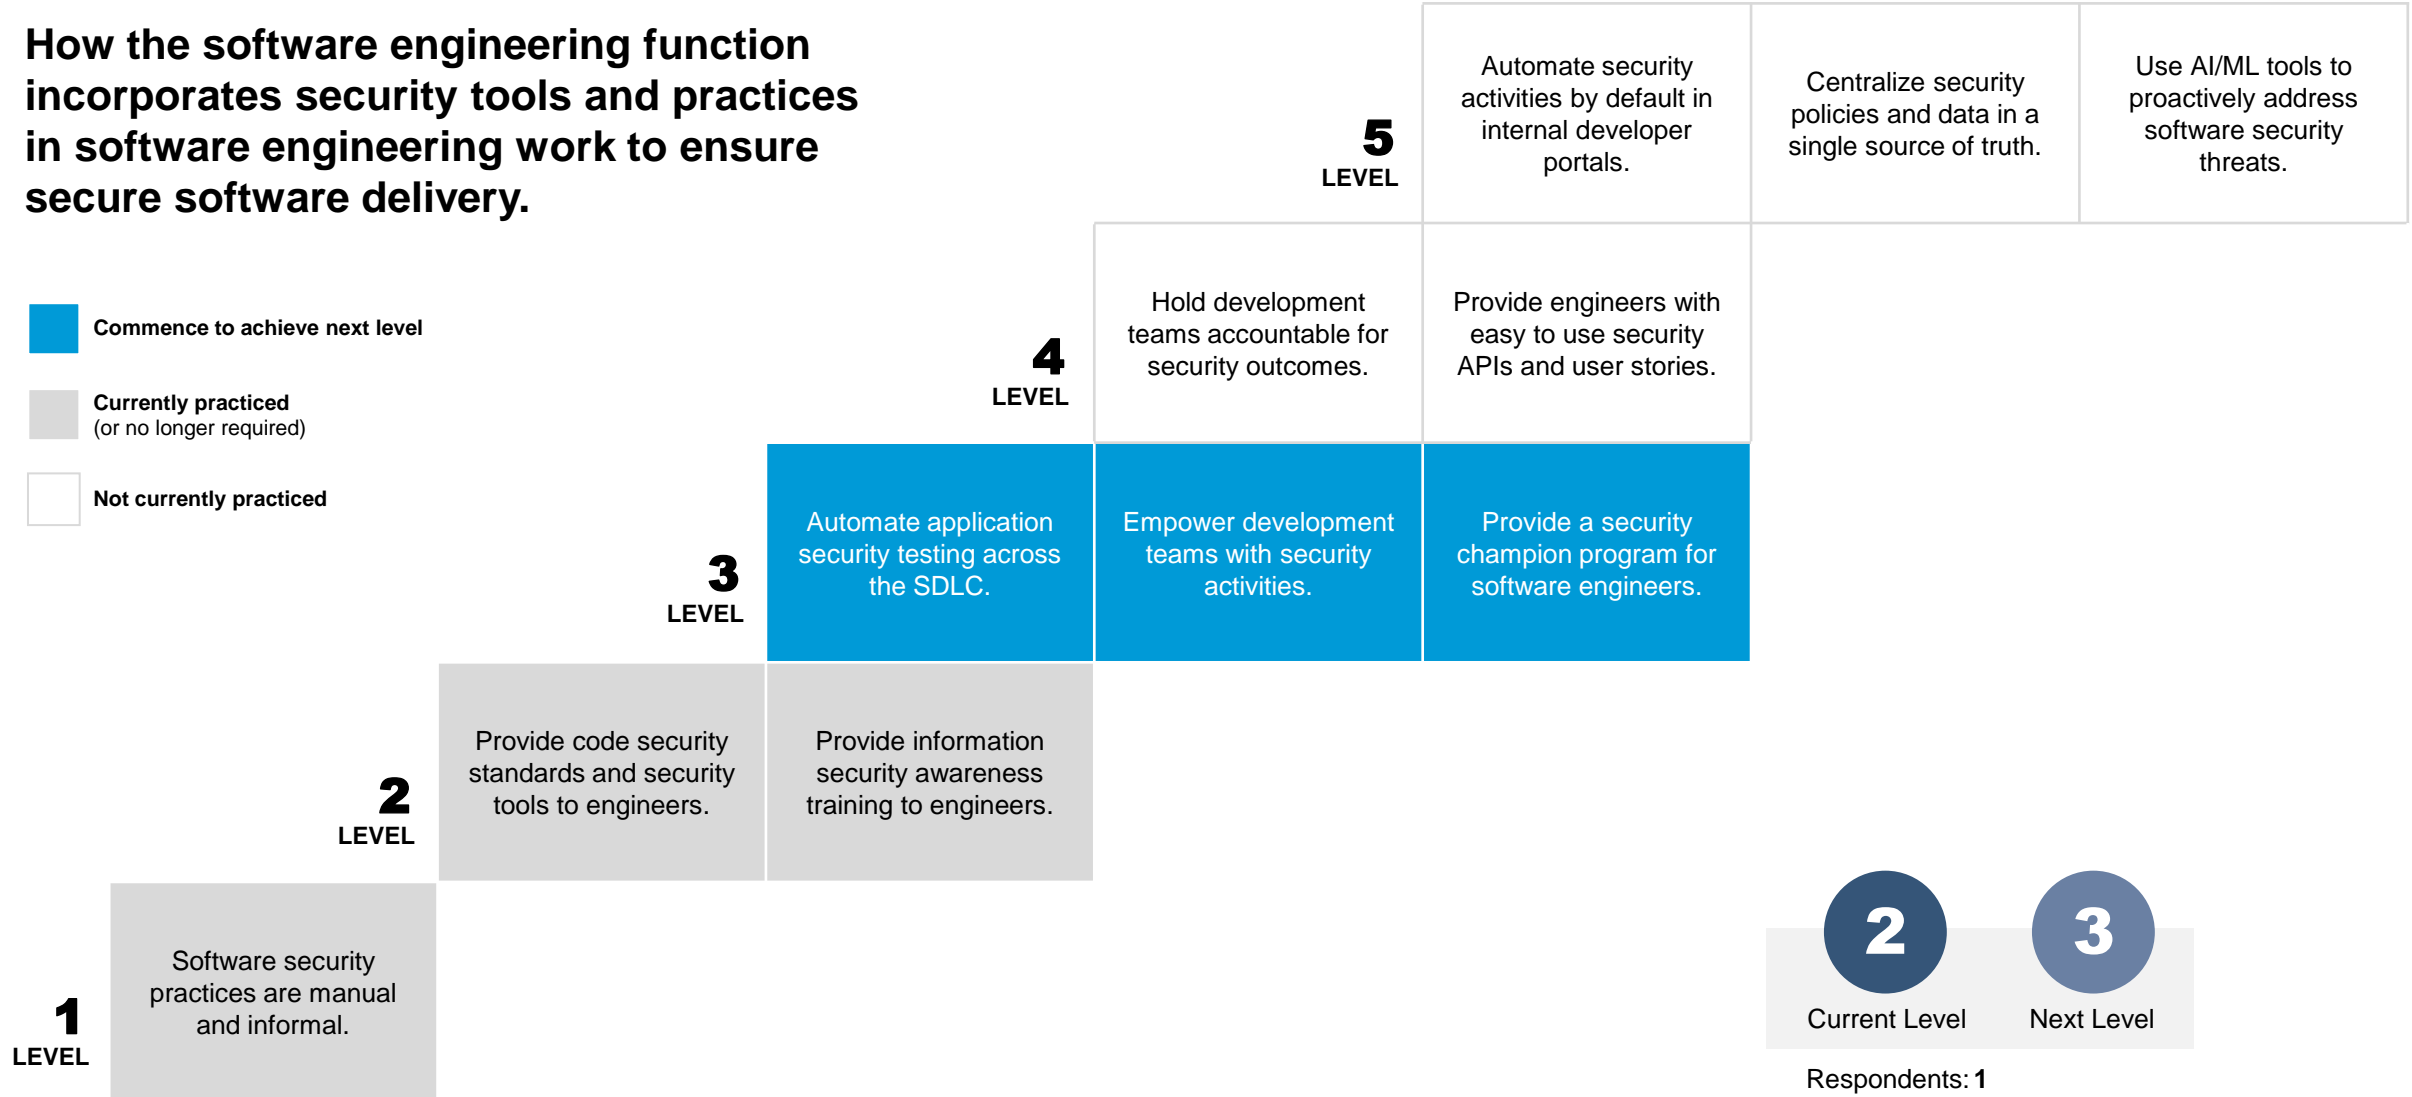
How the software engineering function incorporates security tools and practices in software engineering work to ensure secure software delivery.

Commence to achieve next level

Currently practiced
(or no longer required)

Not currently practiced

5
LEVEL

Automate security activities by default in internal developer portals.

Centralize security policies and data in a single source of truth.

Use AI/ML tools to proactively address software security threats.

4
LEVEL

Hold development teams accountable for security outcomes.

Provide engineers with easy to use security APIs and user stories.

3
LEVEL

Automate application security testing across the SDLC.

Empower development teams with security activities.

Provide a security champion program for software engineers.

2
LEVEL

Provide code security standards and security tools to engineers.

Provide information security awareness training to engineers.

1
LEVEL

Software security practices are manual and informal.

2
Current Level

3
Next Level

Respondents: 1